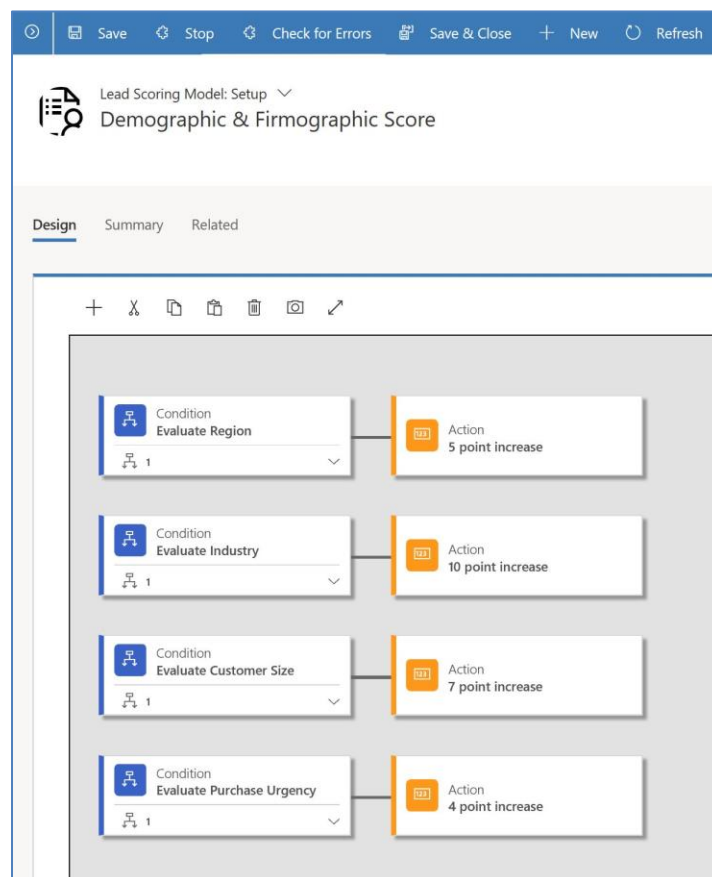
Save Stop Check for Errors Save & Close + New Refresh

Lead Scoring Model: Setup
Demographic & Firmographic Score

Design Summary Related

Condition
Evaluate Region
1

Action
5 point increase

Condition
Evaluate Industry
1

Action
10 point increase

Condition
Evaluate Customer Size
1

Action
7 point increase

Condition
Evaluate Purchase Urgency
1

Action
4 point increase